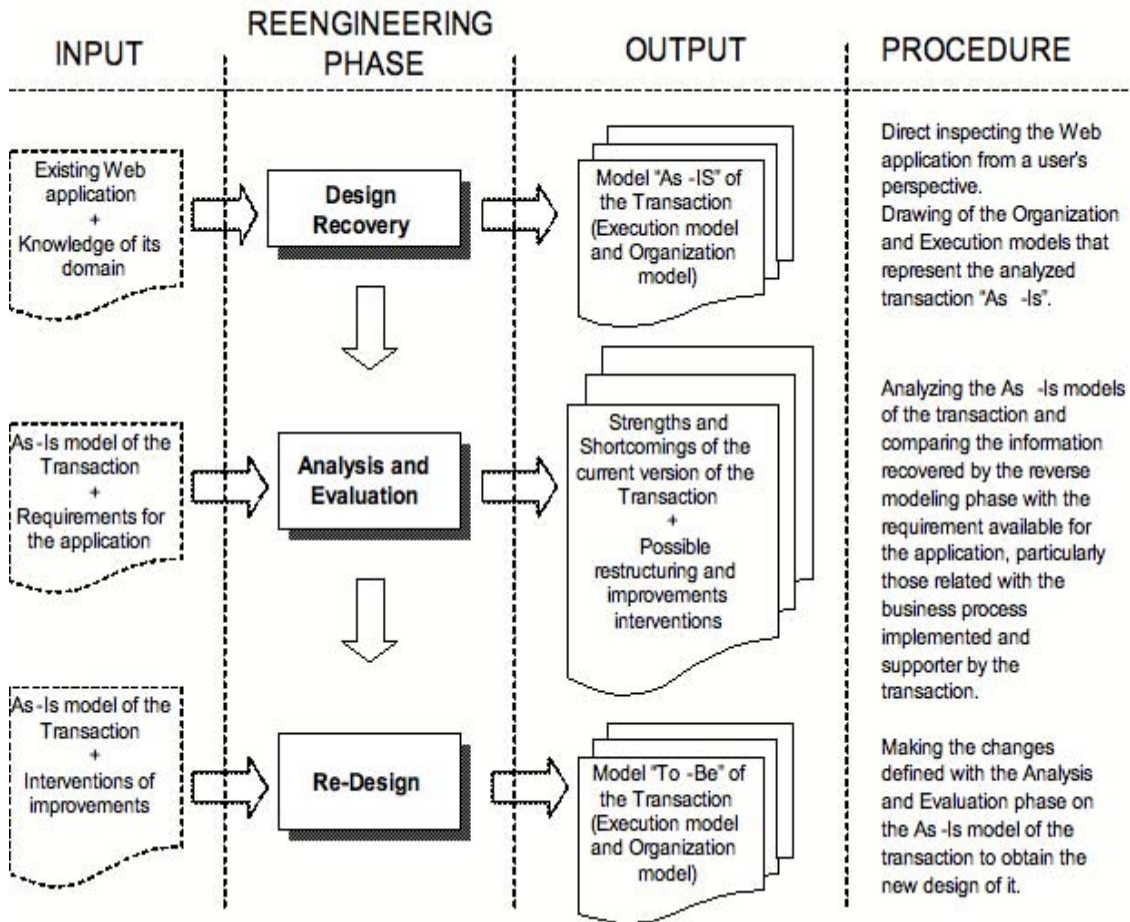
INPUT

REENGINEERING PHASE

OUTPUT

PROCEDURE

Existing Web application + Knowledge of its domain

Design Recovery

Model "As -IS" of the Transaction (Execution model and Organization model)

Direct inspecting the Web application from a user's perspective. Drawing of the Organization and Execution models that represent the analyzed transaction "As -Is".

As -Is model of the Transaction + Requirements for the application

Analysis and Evaluation

Strengths and Shortcomings of the current version of the Transaction + Possible restructuring and improvements interventions

Analyzing the As -Is models of the transaction and comparing the information recovered by the reverse modeling phase with the requirement available for the application, particularly those related with the business process implemented and supporter by the transaction.

As -Is model of the Transaction + Interventions of improvements

Re-Design

Model "To -Be" of the Transaction (Execution model and Organization model)

Making the changes defined with the Analysis and Evaluation phase on the As -Is model of the transaction to obtain the new design of it.